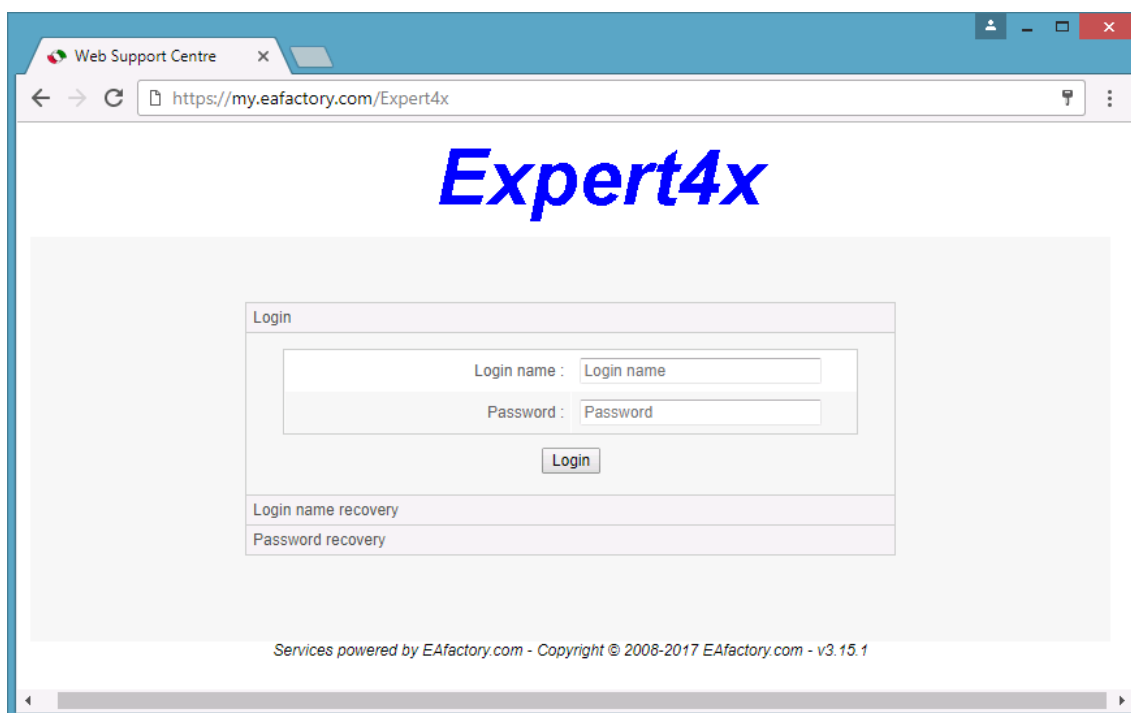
Web Support Centre ×

https://my.eafactory.com/Expert4x

Expert4x

Login

Login name : Login name

Password : Password

Login

Login name recovery

Password recovery

Services powered by EAfactory.com - Copyright © 2008-2017 EAfactory.com - v3.15.1